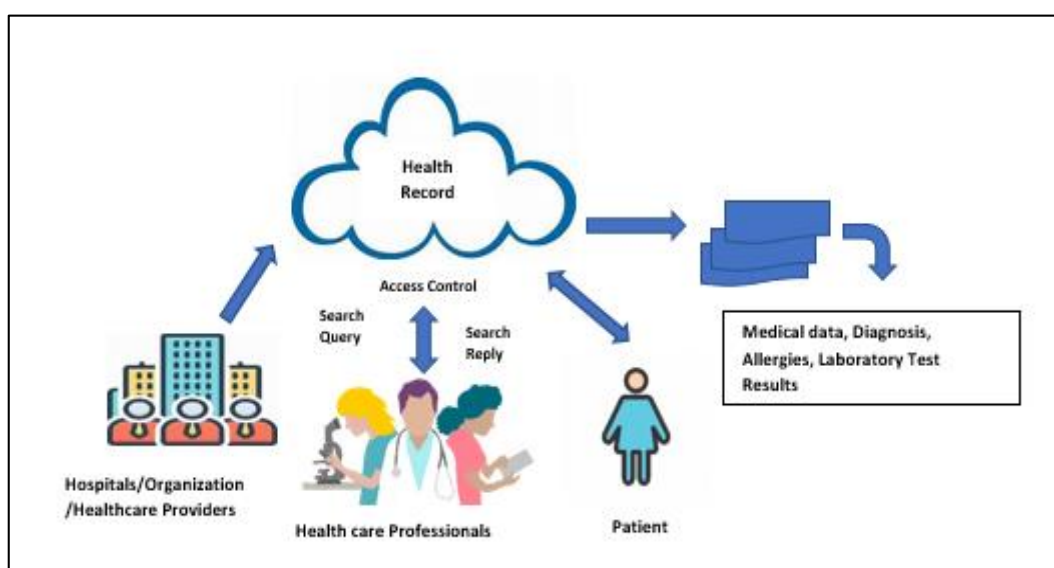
Health Record

Access Control

Search Query

Search Reply

Medical data, Diagnosis, Allergies, Laboratory Test Results

Hospitals/Organization /Healthcare Providers

Health care Professionals

Patient